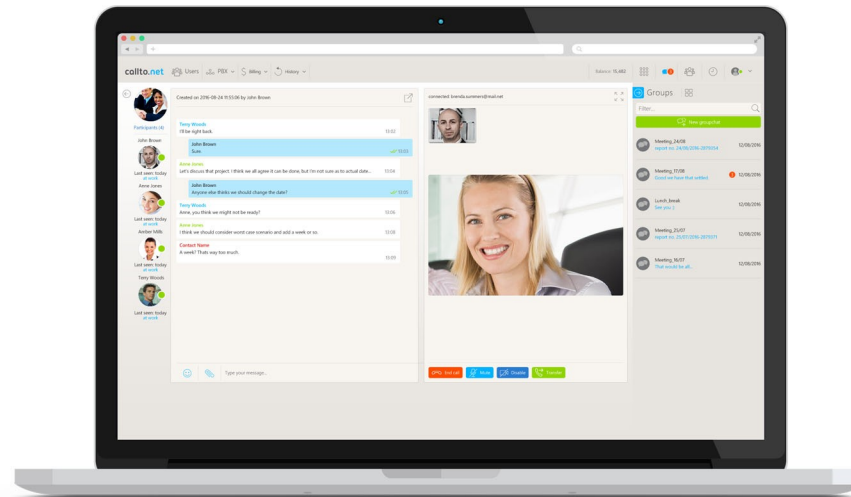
callto.net Users PBX Billing History

Balance: 15.482

Participants (4)

John Brown

Last seen: today at work

Anne Jones

Last seen: today at work

Amber Mills

Last seen: today at work

Terry Woods

Last seen: today at work

Created on 2016-08-24 11:53:06 by John Brown

Terry Woods
I'll be right back. 10:52

John Brown
Sure. 10:53

Anne Jones
Let's discuss that project. I think we all agree it can be done, but I'm not sure as to actual date... 10:54

John Brown
Anyone else thinks we should change the date? 10:55

Terry Woods
Anne, you think we might not be ready? 10:56

Anne Jones
I think we should consider worst case scenario and add a week or so. 10:58

Contact Name
A week? Thats way too much. 10:59

Type your message...

connected: brenda.summers@mail.net

End call Mute Disable Transfer

Groups

Filter...

New groupchat

Meeting_24/08
report on: 24/08/2016-2015034 12/08/2016

Meeting_17/08
Good we have that settled 12/08/2016

Lunch_break
See you :) 12/08/2016

Meeting_25/07
report on: 25/07/2016-2015071 12/08/2016

Meeting_16/07
That would be all... 12/08/2016